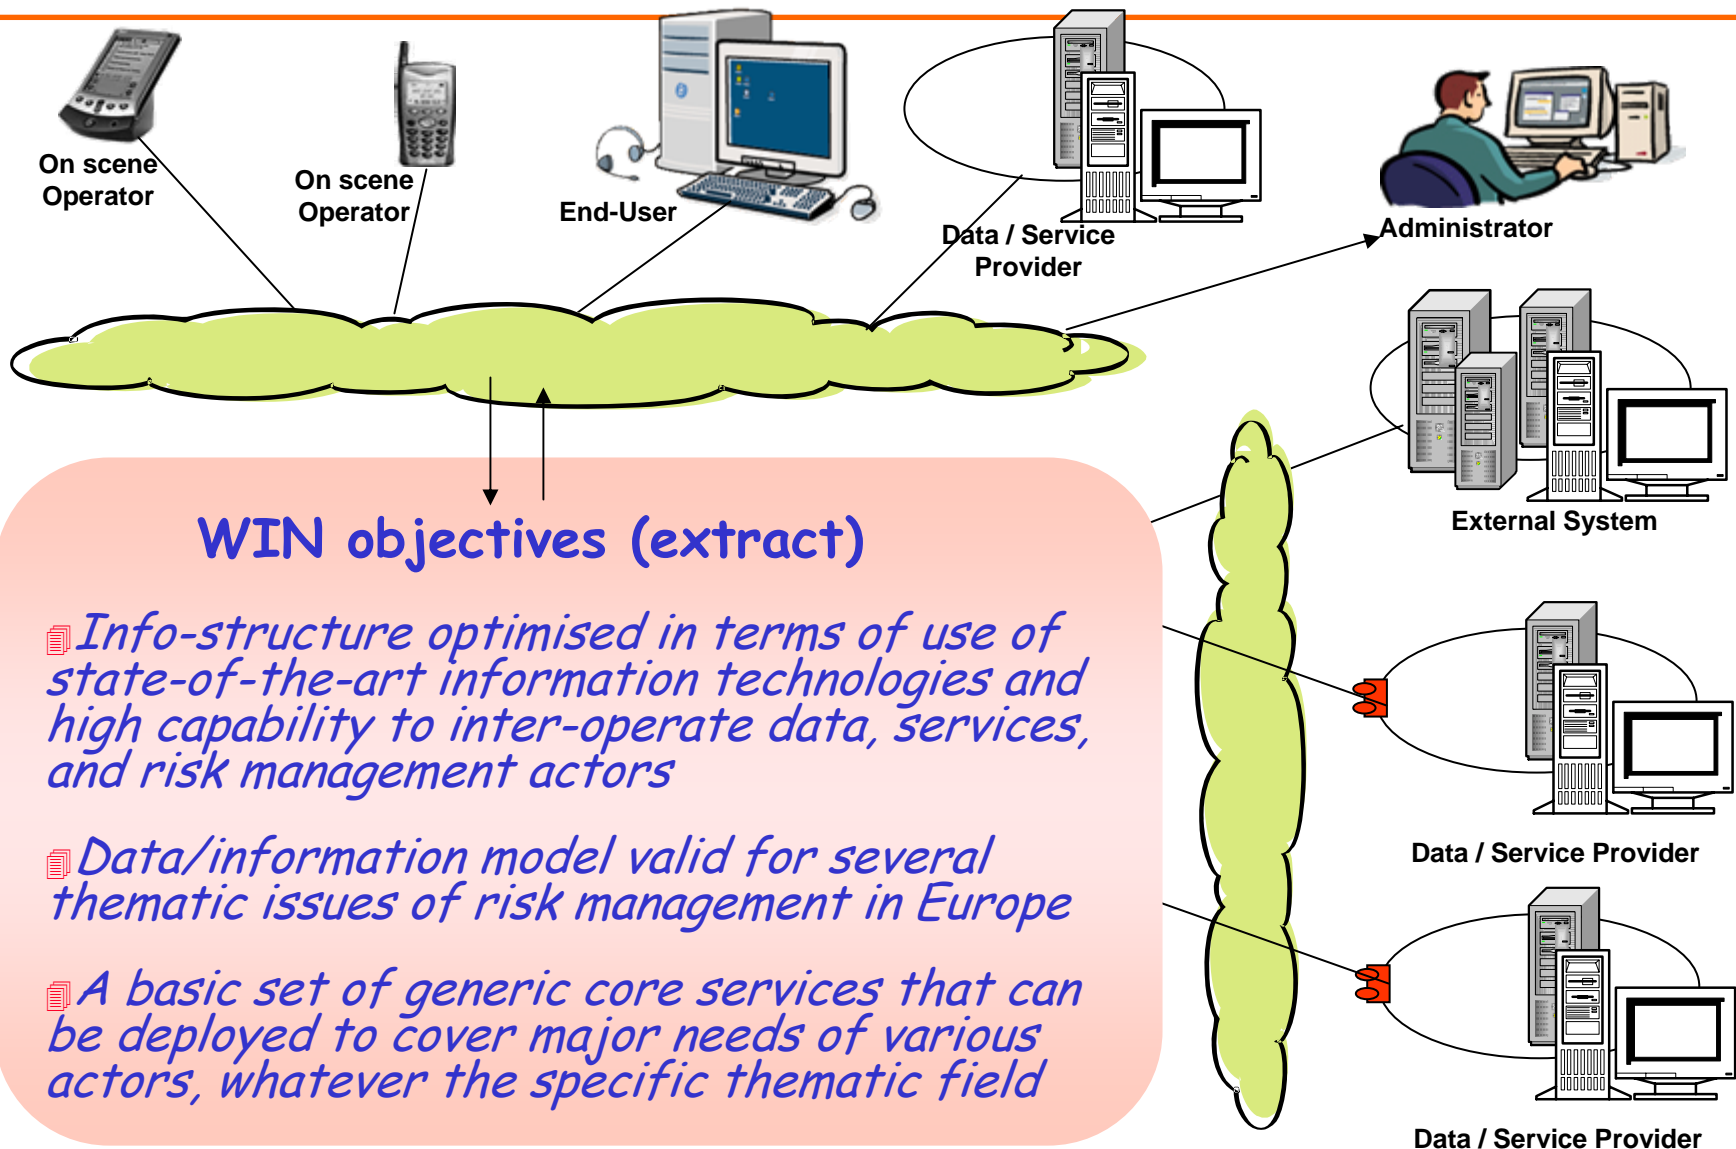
On scene Operator

On scene Operator

End-User

Data / Service Provider

Administrator

External System

Data / Service Provider

Data / Service Provider

WIN objectives (extract)

Info-structure optimised in terms of use of state-of-the-art information technologies and high capability to inter-operate data, services, and risk management actors

Data/information model valid for several thematic issues of risk management in Europe

A basic set of generic core services that can be deployed to cover major needs of various actors, whatever the specific thematic field